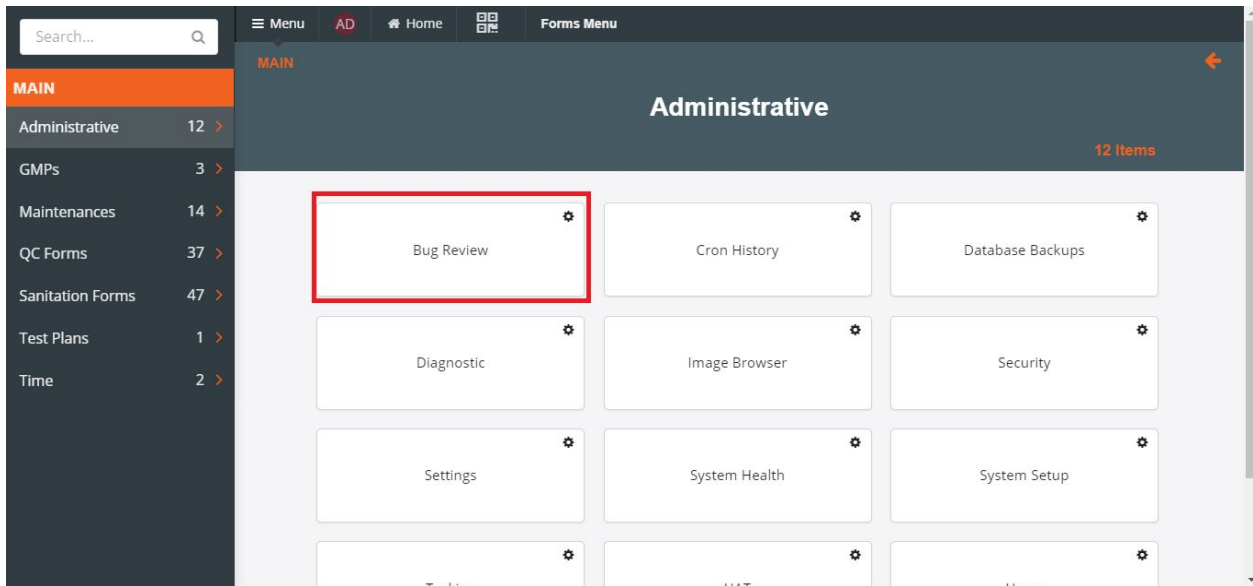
Search...

MAIN

Administrative 12 >

GMPs 3 >

Maintenances 14 >

QC Forms 37 >

Sanitation Forms 47 >

Test Plans 1 >

Time 2 >

≡ Menu AD Home Forms Menu

MAIN

Administrative

12 Items

Bug Review

Cron History

Database Backups

Diagnostic

Image Browser

Security

Settings

System Health

System Setup

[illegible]

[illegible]

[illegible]